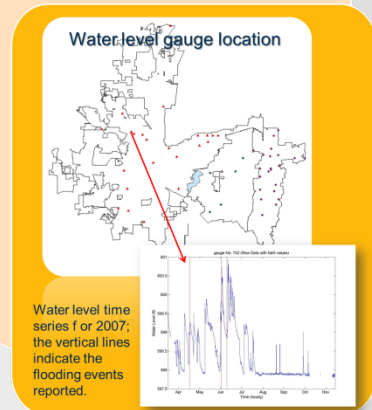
Water level gauge location

gauge No: 702 (Raw Data with NaN values)

601

600.5

600

599.5

599

598.5

598

597.5

597

Water Level (ft)

Apr May Jun Jul Aug Sep Oct Nov

Time (days)

Water level time series f or 2007; the vertical lines indicate the flooding events reported.